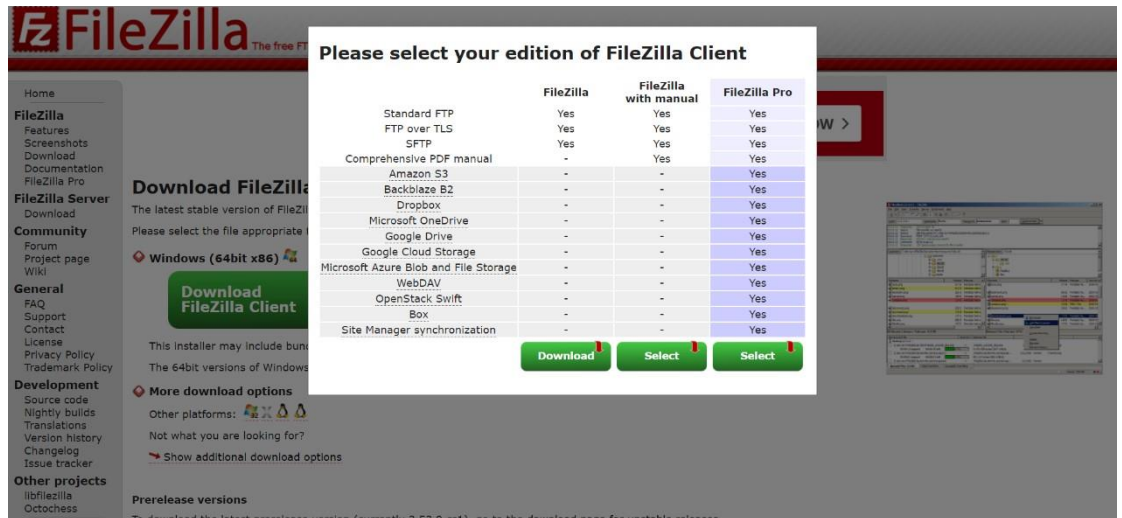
FileZilla The free FT

Home
FileZilla
Features
Screenshots
Download
Documentation
FileZilla Pro
FileZilla Server
Download
Community
Forum
Project page
Wiki
General
FAQ
Support
Contact
License
Privacy Policy
Trademark Policy
Development
Source code
Nightly builds
Translations
Version history
Changelog
Issue tracker
Other projects
libfilezilla
Octochess

Download FileZilla
The latest stable version of FileZi
Please select the file appropriate
Windows (64bit x86)
Download FileZilla Client
This installer may include bun
The 64bit versions of Windows
More download options
Other platforms:
Not what you are looking for?
Show additional download options
Prerelease versions

w >

Please select your edition of FileZilla Client

| | FileZilla | FileZilla with manual | FileZilla Pro |
|---|---|---|---|
| Standard FTP | Yes | Yes | Yes |
| FTP over TLS | Yes | Yes | Yes |
| SFTP | Yes | Yes | Yes |
| Comprehensive PDF manual | - | Yes | Yes |
| Amazon S3 | - | - | Yes |
| Backblaze B2 | - | - | Yes |
| Dropbox | - | - | Yes |
| Microsoft OneDrive | - | - | Yes |
| Google Drive | - | - | Yes |
| Google Cloud Storage | - | - | Yes |
| Microsoft Azure Blob and File Storage | - | - | Yes |
| WebDAV | - | - | Yes |
| OpenStack Swift | - | - | Yes |
| Box | - | - | Yes |
| Site Manager synchronization | - | - | Yes |
| | Download | Select | Select |